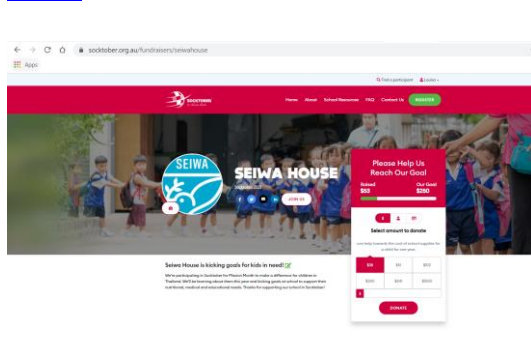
socktober.org.au/fundraisers/seiwahouse

Apps

Find a participant  Louise

SOCKTOBER

Home  About  School Resources  FAQ  Contact Us  REGISTER

SEIWA

SEIWA HOUSE

JOIN US

Please Help Us Reach Our Goal

Raised $83  Our Goal $250

Select amount to donate

$15  $30  $50

$100  $250  $500

$

DONATE

Seiwa House is kicking goals for kids in need!

We're participating in Socktober for Mission Month to make a difference for children in Thailand. We'll be learning about them this year and kicking goals at school to support their nutritional, medical and educational needs. Thanks for supporting our school in Socktober!